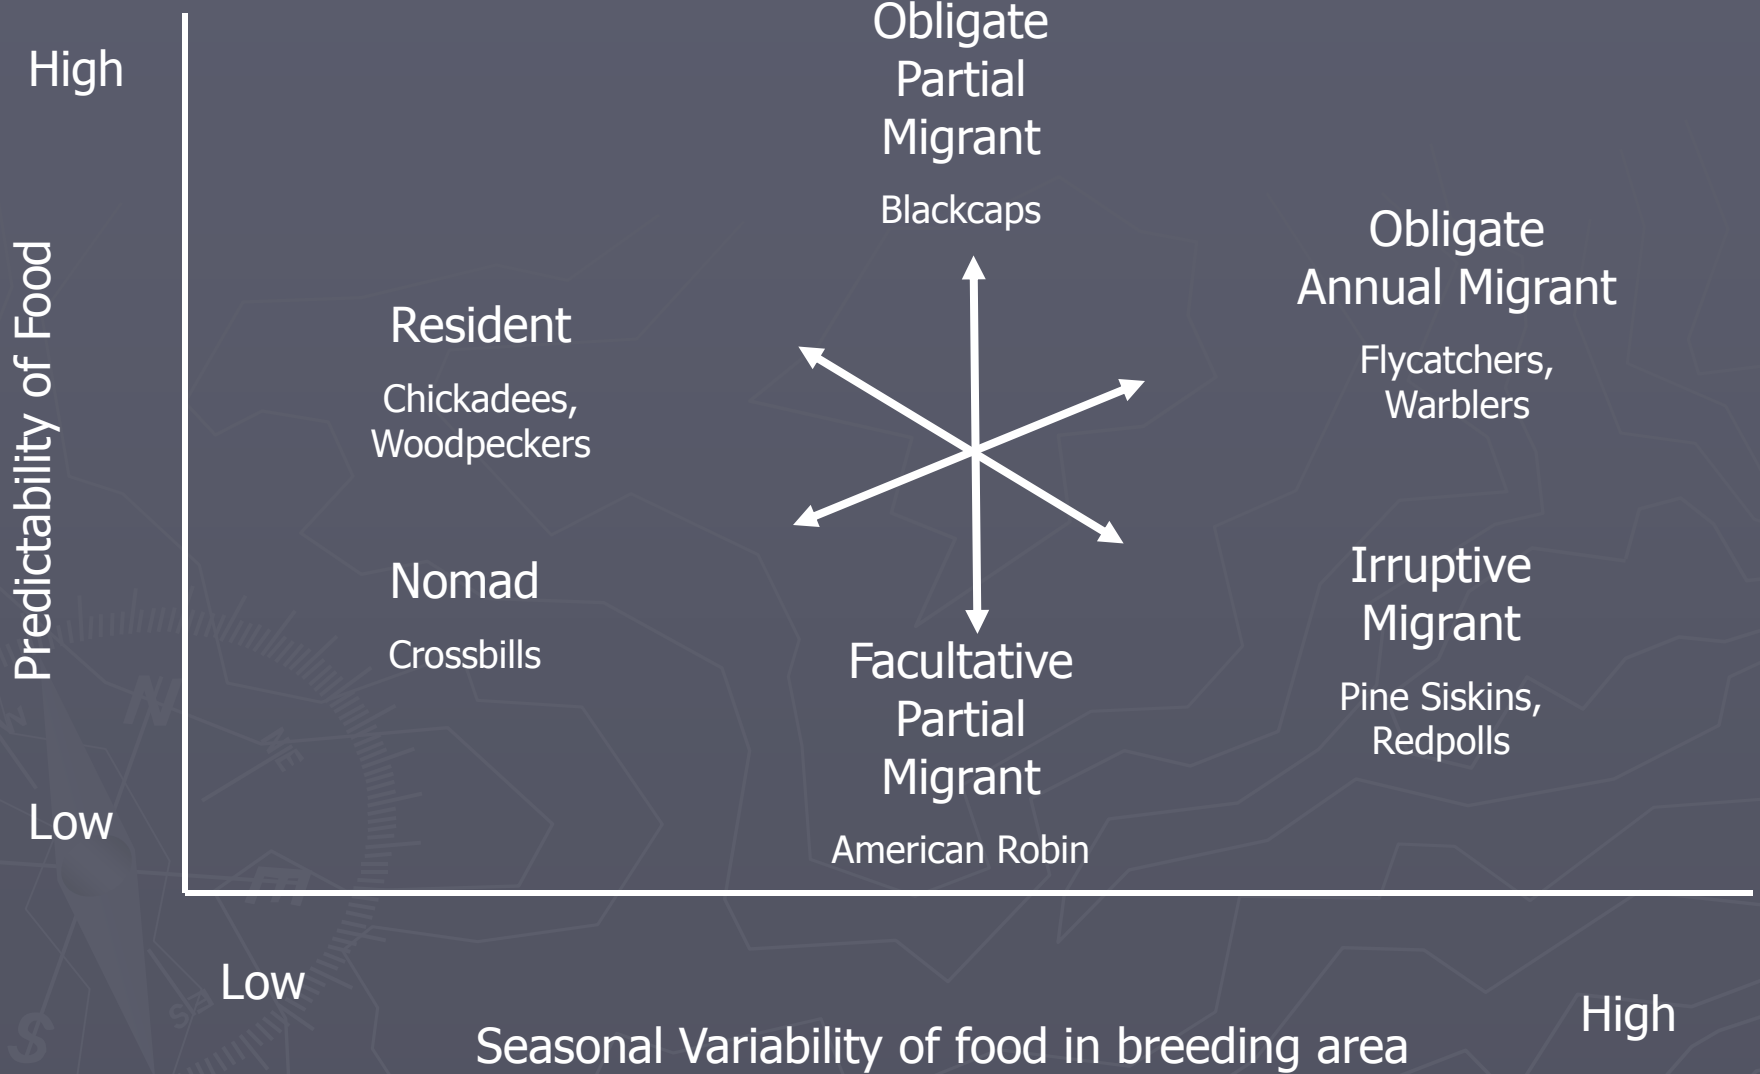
High

Predictability of Food

Low

Obligate Partial Migrant

Blackcaps

Obligate Annual Migrant

Flycatchers, Warblers

Resident

Chickadees, Woodpeckers

Nomad

Crossbills

Irruptive Migrant

Pine Siskins, Redpolls

Facultative Partial Migrant

American Robin

Low

High

Seasonal Variability of food in breeding area